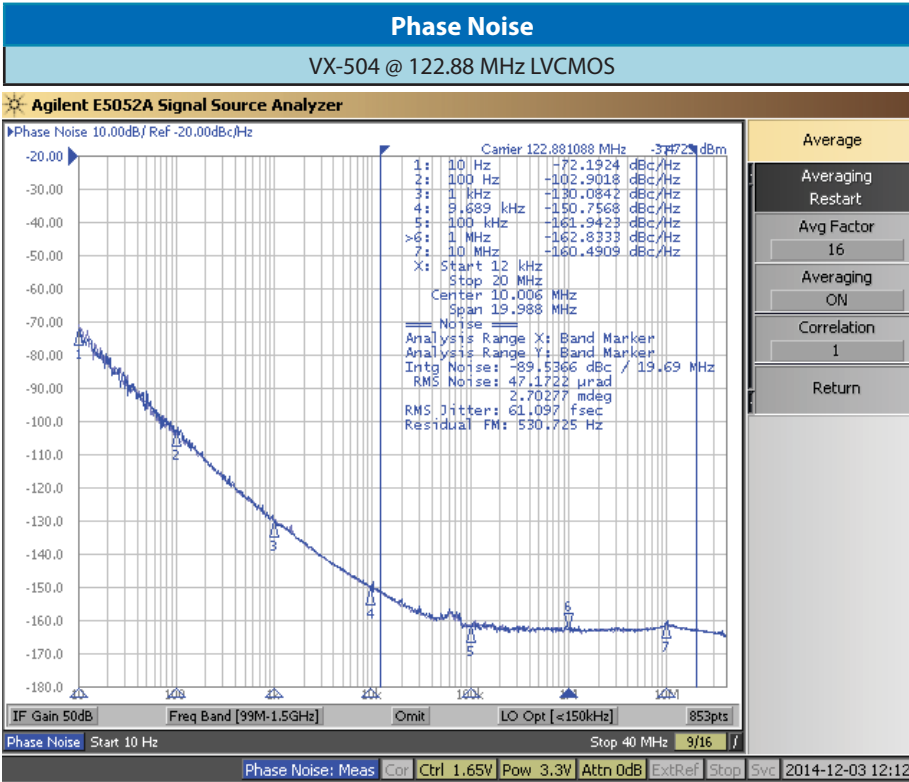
Phase Noise

VX-504 @ 122.88 MHz LVCMOS

Agilent E5052A Signal Source Analyzer

▶Phase Noise 10.00dB/ Ref -20.00dBc/Hz

Carrier 122.881088 MHz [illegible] dBm

| | | |
|---|---|---|
| 1: | 10 Hz | -72.1924 dBc/Hz |
| 2: | 100 Hz | -102.9018 dBc/Hz |
| 3: | 1 kHz | -130.0842 dBc/Hz |
| 4: | 9.689 kHz | -150.7568 dBc/Hz |
| 5: | 100 kHz | -161.9423 dBc/Hz |
| >6: | 1 MHz | -162.8333 dBc/Hz |
| 7: | 10 MHz | -160.4909 dBc/Hz |

X: Start 12 kHz
Stop 20 MHz
Center 10.006 MHz
Span 19.988 MHz
=== Noise ===
Analysis Range X: Band Marker
Analysis Range Y: Band Marker
Intg Noise: -89.5366 dBc / 19.69 MHz
RMS Noise: 47.1722 µrad
2.70277 mdeg
RMS Jitter: 61.097 fsec
Residual FM: 530.725 Hz

-20.00
-30.00
-40.00
-50.00
-60.00
-70.00
-80.00
-90.00
-100.0
-110.0
-120.0
-130.0
-140.0
-150.0
-160.0
-170.0
-180.0

1 2 3 4 5 6 7

10 100 1k 10k 100k 1M 10M

Average
Averaging Restart
Avg Factor
16
Averaging
ON
Correlation
1
Return

IF Gain 50dB | Freq Band [99M-1.5GHz] | Omit | LO Opt [<150kHz] | 853pts

Phase Noise Start 10 Hz Stop 40 MHz 9/16

Phase Noise: Meas Cor Ctrl 1.65V Pow 3.3V Attn 0dB ExtRef Stop Svc 2014-12-03 12:12